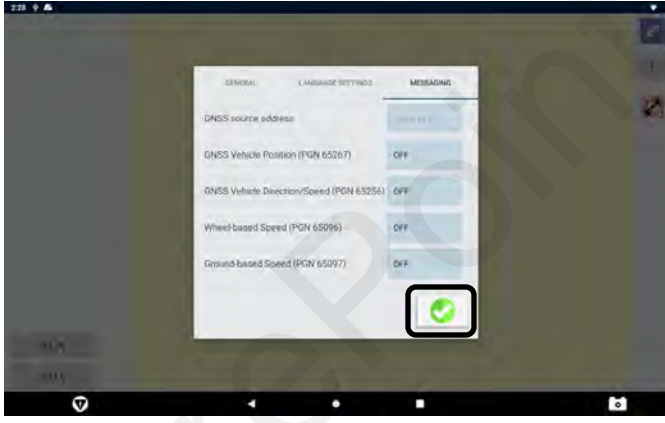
2:28

GENERAL

LANGUAGE SETTINGS

MESSAGING

GNSS source address

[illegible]

GNSS Vehicle Position (PGN 65267)

OFF

GNSS Vehicle Direction/Speed (PGN 65256)

OFF

Wheel-based Speed (PGN 65096)

OFF

Ground-based Speed (PGN 65097)

OFF

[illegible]

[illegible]